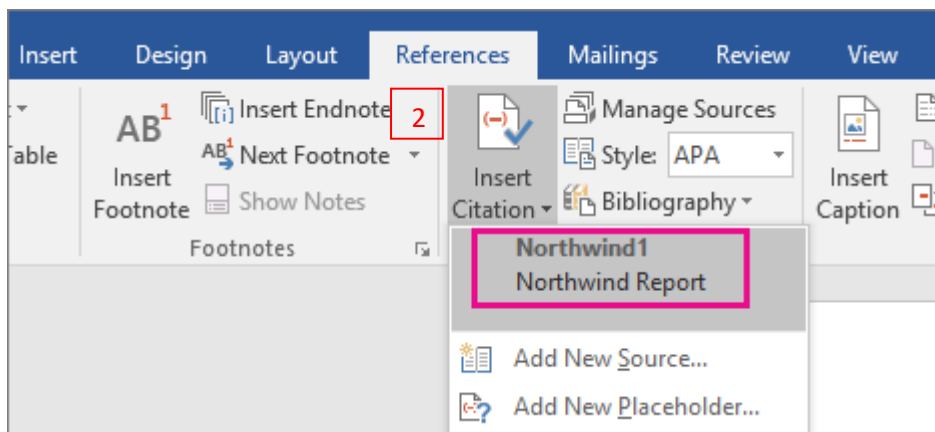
Insert Design Layout References Mailings Review View

Table

AB$^1$
Insert Footnote

Insert Endnote
2
Next Footnote
Show Notes

Footnotes

Insert Citation

Manage Sources
Style: APA
Bibliography

Insert Caption

Northwind1
Northwind Report

Add New Source...
Add New Placeholder...